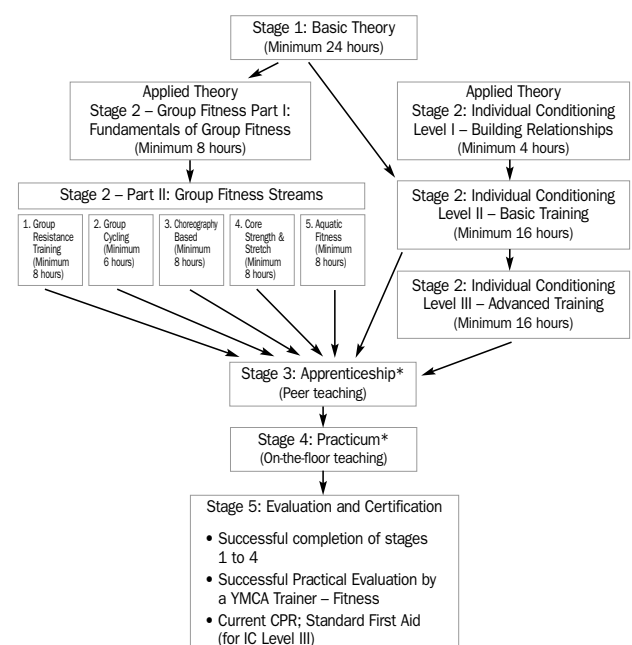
Stage 1: Basic Theory
(Minimum 24 hours)

Applied Theory
Stage 2 – Group Fitness Part I:
Fundamentals of Group Fitness
(Minimum 8 hours)

Applied Theory
Stage 2: Individual Conditioning
Level I – Building Relationships
(Minimum 4 hours)

Stage 2 – Part II: Group Fitness Streams

1. Group Resistance Training (Minimum 8 hours)

2. Group Cycling (Minimum 6 hours)

3. Choreography Based (Minimum 8 hours)

4. Core Strength & Stretch (Minimum 8 hours)

5. Aquatic Fitness (Minimum 8 hours)

Stage 2: Individual Conditioning
Level II – Basic Training
(Minimum 16 hours)

Stage 2: Individual Conditioning
Level III – Advanced Training
(Minimum 16 hours)

Stage 3: Apprenticeship*
(Peer teaching)

Stage 4: Practicum*
(On-the-floor teaching)

Stage 5: Evaluation and Certification

• Successful completion of stages 1 to 4
• Successful Practical Evaluation by a YMCA Trainer – Fitness
• Current CPR; Standard First Aid (for IC Level III)